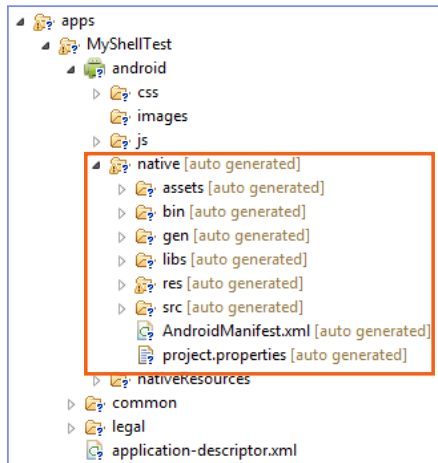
apps
MyShellTest
android
css
images
js
native [auto generated]
assets [auto generated]
bin [auto generated]
gen [auto generated]
libs [auto generated]
res [auto generated]
src [auto generated]
AndroidManifest.xml [auto generated]
project.properties [auto generated]
nativeResources
common
legal
application-descriptor.xml